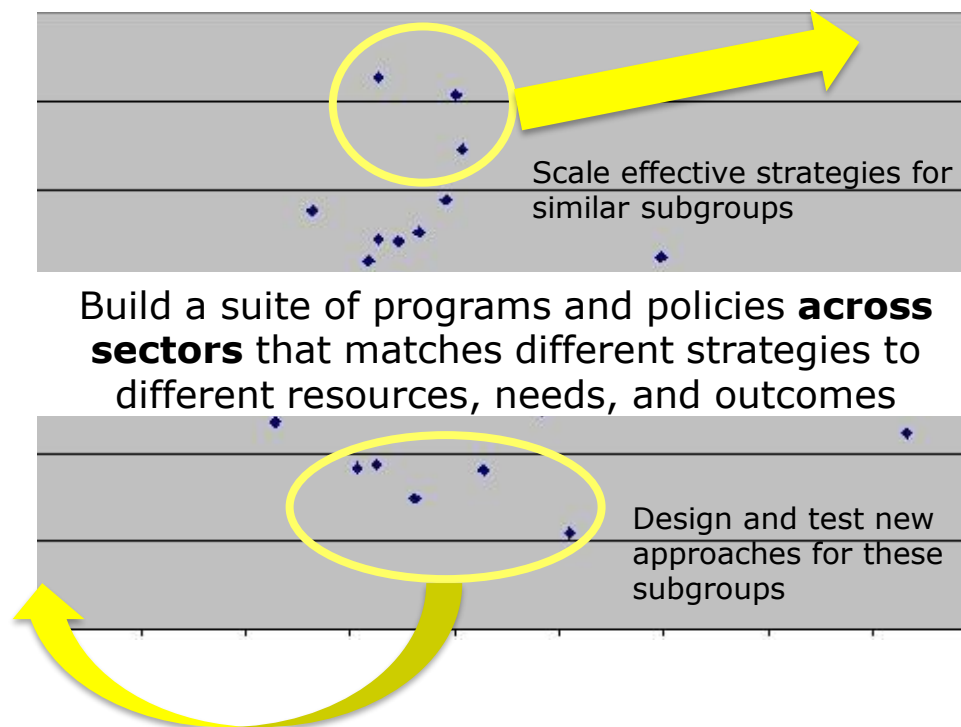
Scale effective strategies for similar subgroups

Build a suite of programs and policies **across sectors** that matches different strategies to different resources, needs, and outcomes

Design and test new approaches for these subgroups